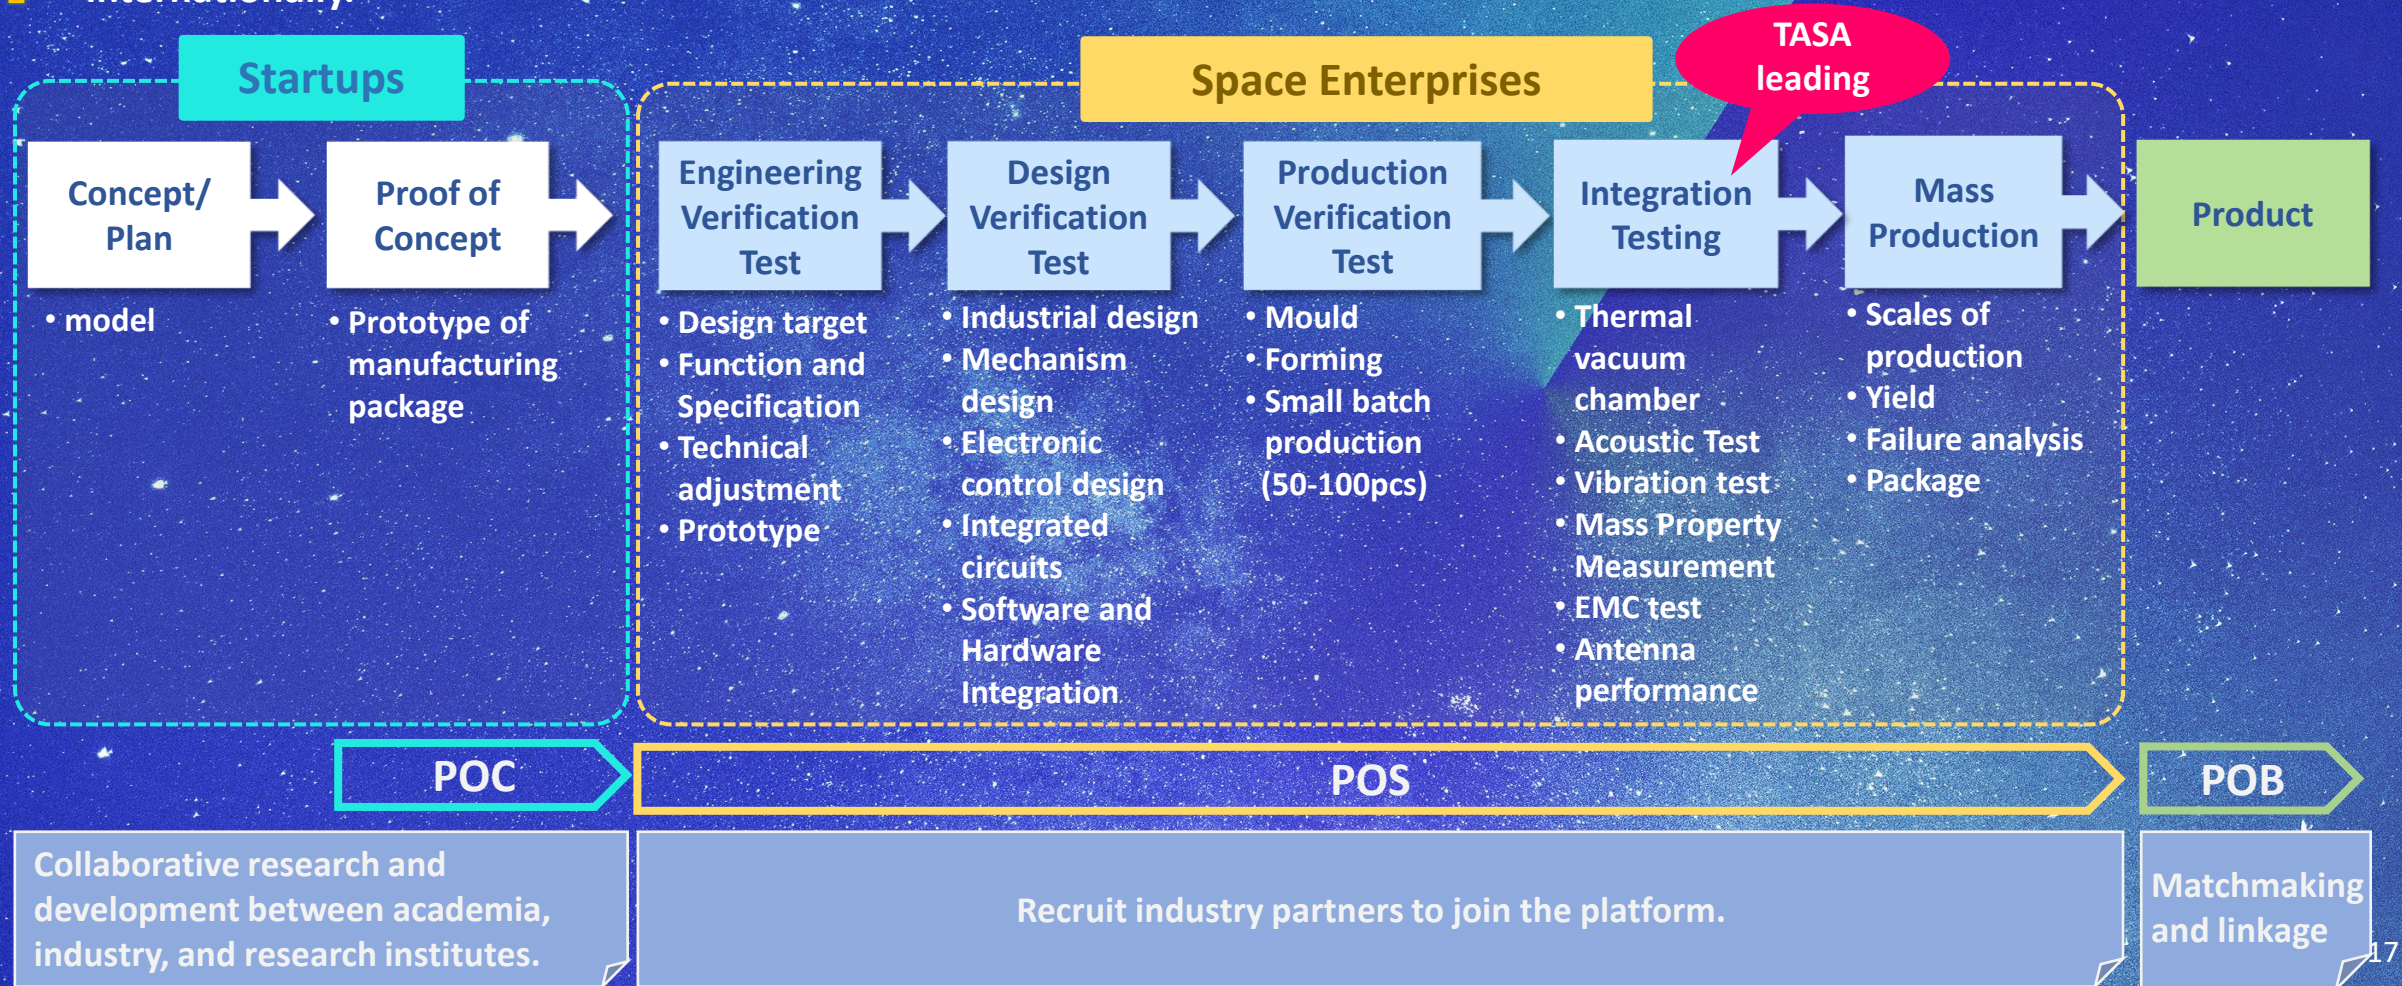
Startups

Space Enterprises

TASA leading

Concept/ Plan

• model

Proof of Concept

• Prototype of manufacturing package

Engineering Verification Test

• Design target
• Function and Specification
• Technical adjustment
• Prototype

Design Verification Test

• Industrial design
• Mechanism design
• Electronic control design
• Integrated circuits
• Software and Hardware Integration

Production Verification Test

• Mould
• Forming
• Small batch production (50-100pcs)

Integration Testing

• Thermal vacuum chamber
• Acoustic Test
• Vibration test
• Mass Property Measurement
• EMC test
• Antenna performance

Mass Production

• Scales of production
• Yield
• Failure analysis
• Package

Product

POC

POS

POB

Collaborative research and development between academia, industry, and research institutes.

Recruit industry partners to join the platform.

Matchmaking and linkage

17